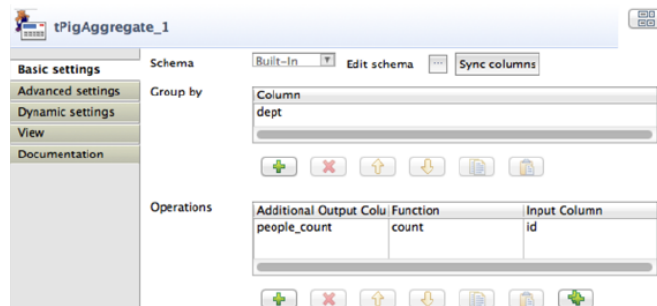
tPigAggregate_1

Basic settings
Advanced settings
Dynamic settings
View
Documentation

Schema Built-In Edit schema ... Sync columns

Group by

| Column |
|---|
| dept |

Operations

| Additional Output Colu | Function | Input Column |
|---|---|---|
| people_count | count | id |